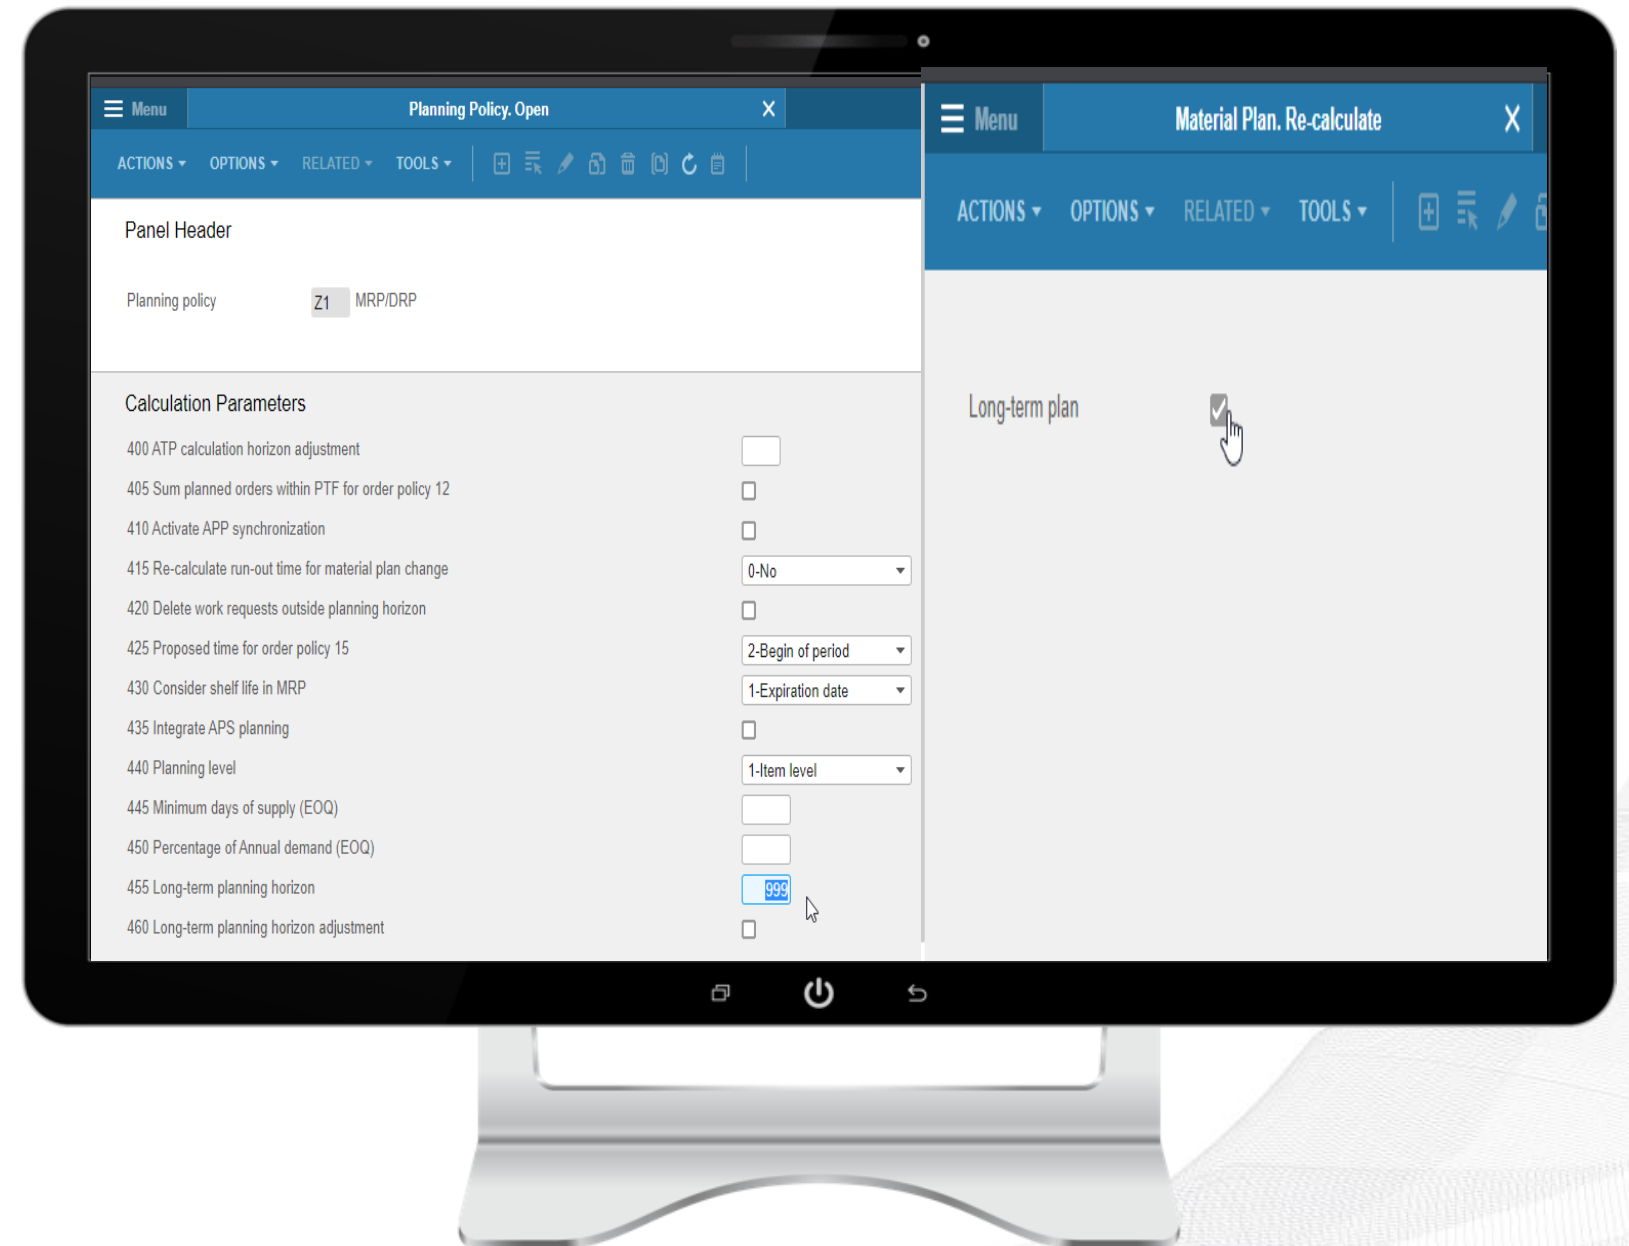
Menu

Planning Policy. Open

X

ACTIONS ▾ OPTIONS ▾ RELATED ▾ TOOLS ▾

Panel Header

Planning policy Z1 MRP/DRP

Calculation Parameters

400 ATP calculation horizon adjustment

405 Sum planned orders within PTF for order policy 12

410 Activate APP synchronization

415 Re-calculate run-out time for material plan change 0-No

420 Delete work requests outside planning horizon

425 Proposed time for order policy 15 2-Begin of period

430 Consider shelf life in MRP 1-Expiration date

435 Integrate APS planning

440 Planning level 1-Item level

445 Minimum days of supply (EOQ)

450 Percentage of Annual demand (EOQ)

455 Long-term planning horizon 999

460 Long-term planning horizon adjustment

Menu

Material Plan. Re-calculate

X

ACTIONS ▾ OPTIONS ▾ RELATED ▾ TOOLS ▾

Long-term plan